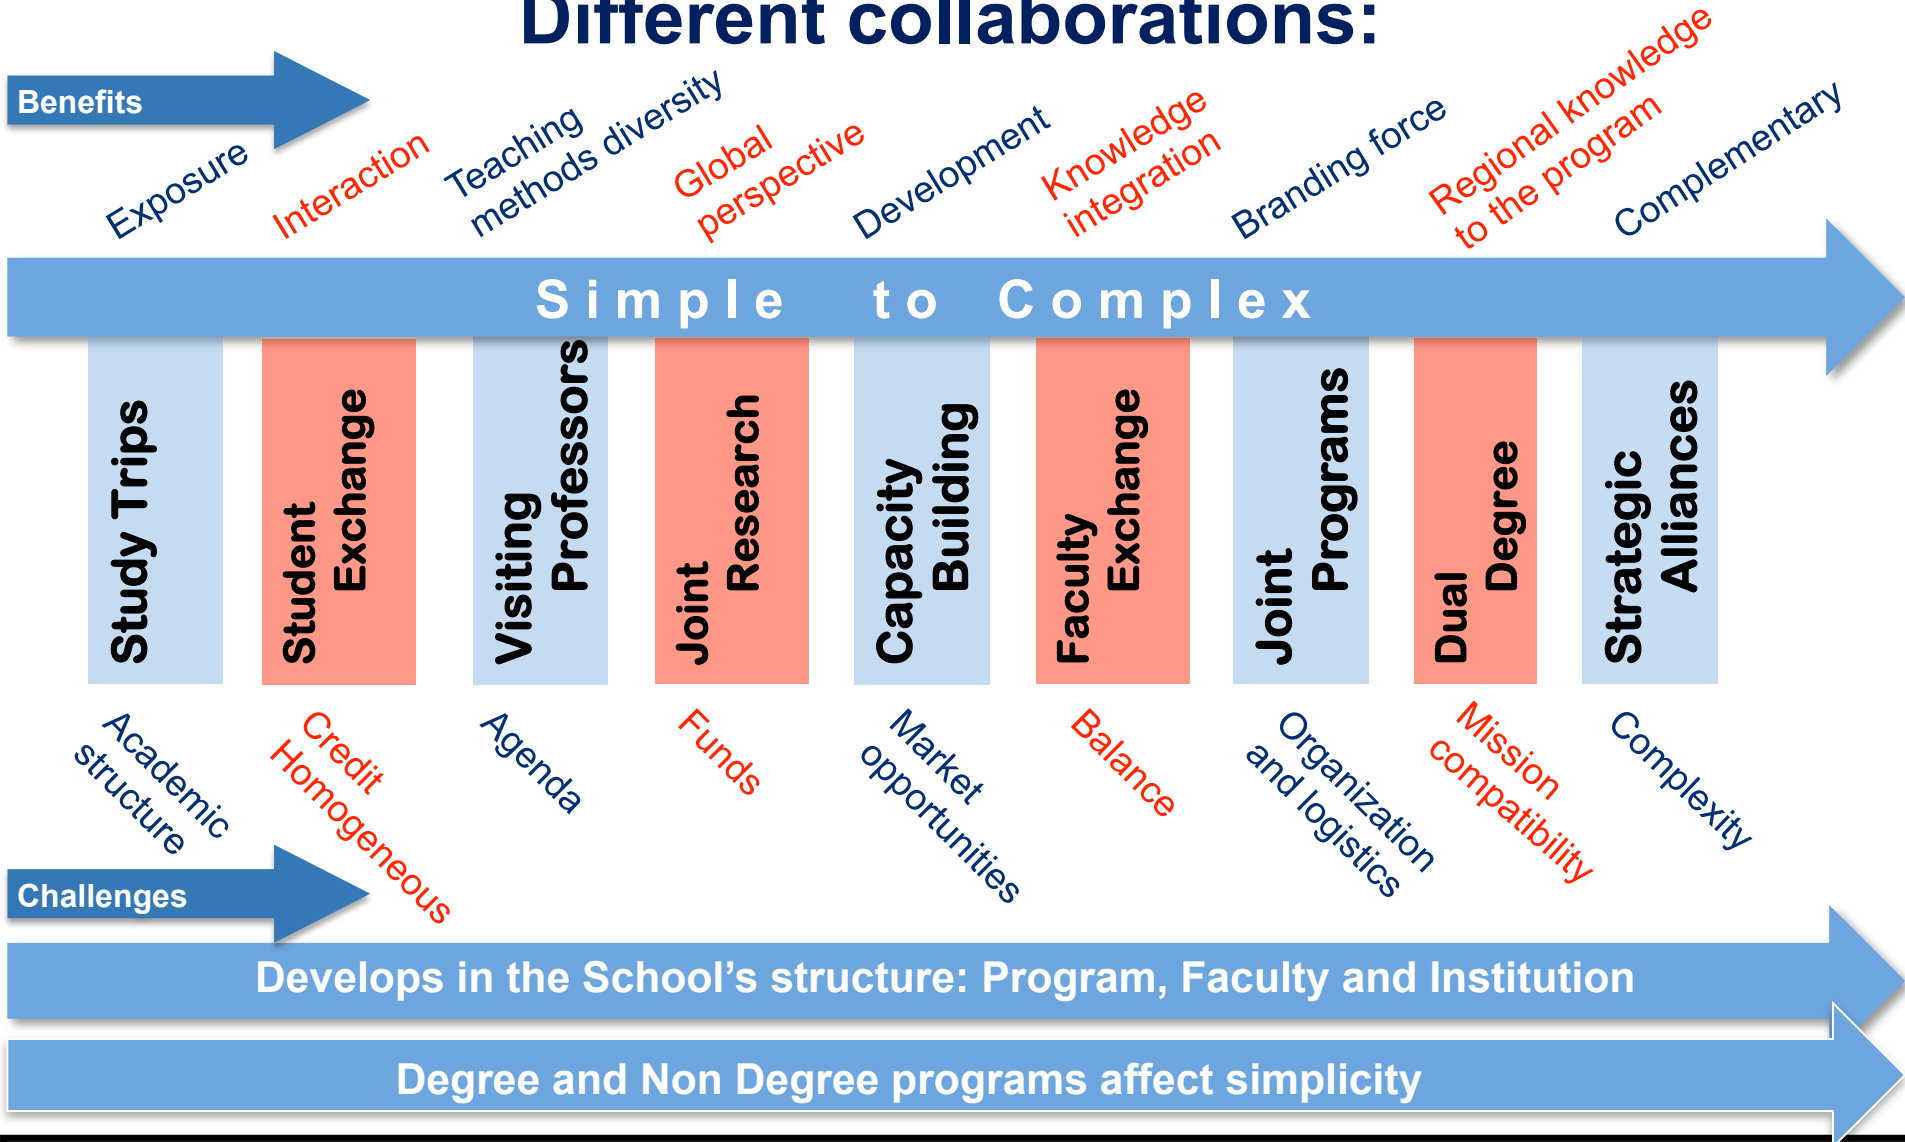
Different collaborations:

Benefits

Exposure

Interaction

Teaching methods diversity

Global perspective

Development

Knowledge integration

Branding force

Regional knowledge to the program

Complementary

Simple to Complex

Study Trips

Student Exchange

Visiting Professors

Joint Research

Capacity Building

Faculty Exchange

Joint Programs

Dual Degree

Strategic Alliances

Academic structure

Credit Homogeneous

Agenda

Funds

Market opportunities

Balance

Organization and logistics

Mission compatibility

Complexity

Challenges

Develops in the School's structure: Program, Faculty and Institution

Degree and Non Degree programs affect simplicity